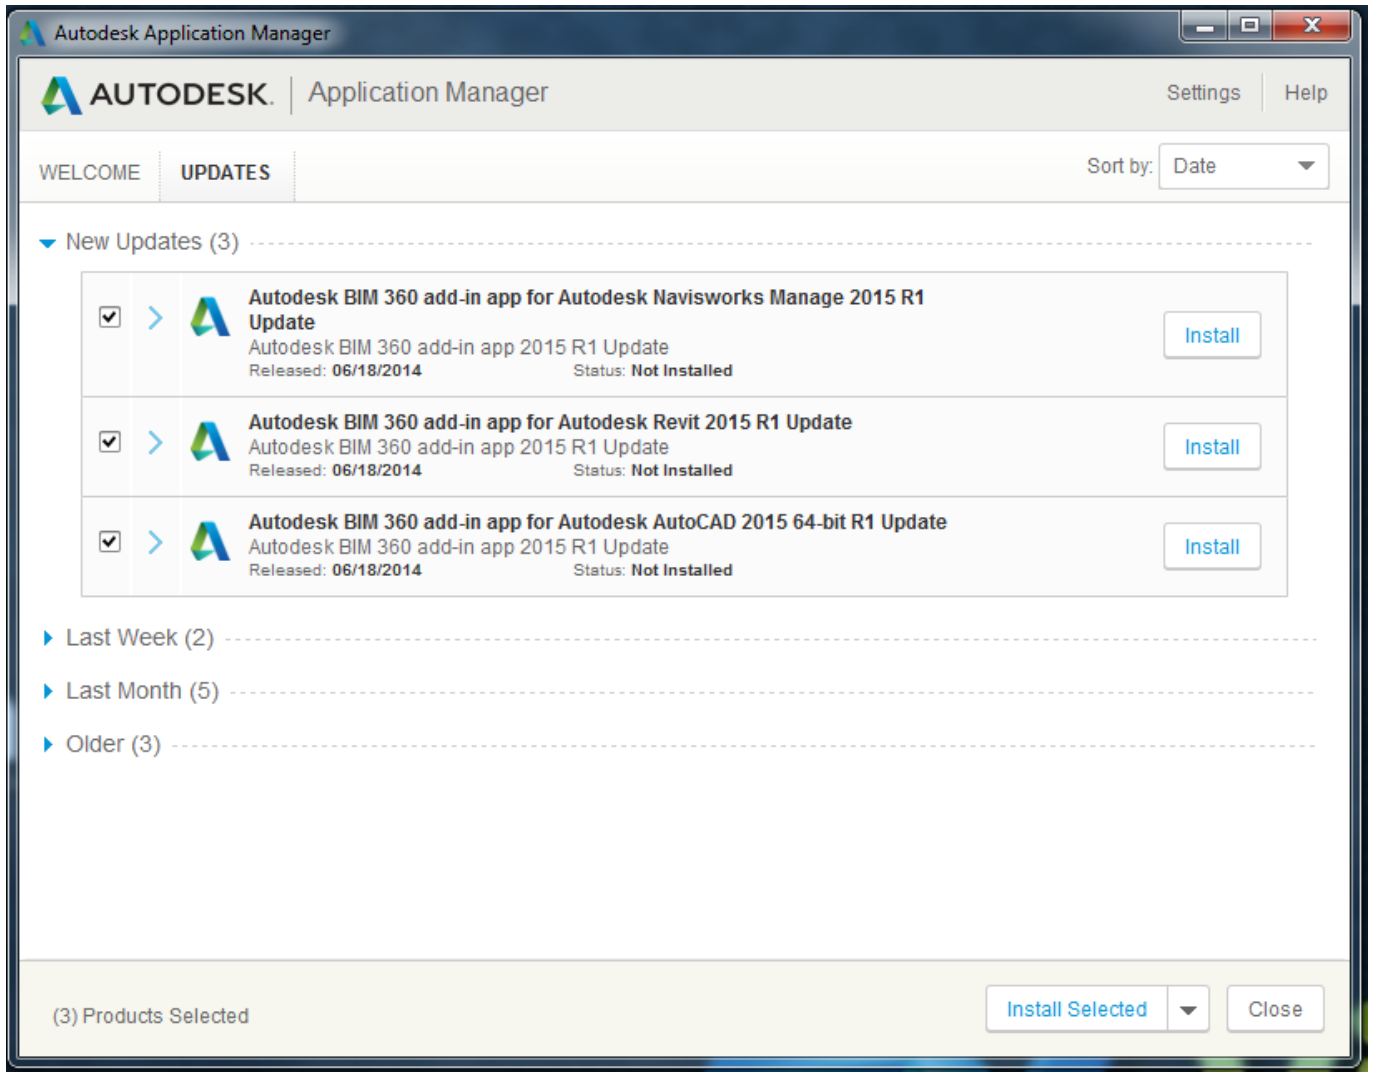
Autodesk Application Manager

AUTODESK. Application Manager

Settings Help

WELCOME UPDATES

Sort by: Date

New Updates (3)

Autodesk BIM 360 add-in app for Autodesk Navisworks Manage 2015 R1 Update
Autodesk BIM 360 add-in app 2015 R1 Update
Released: 06/18/2014 Status: Not Installed
Install

Autodesk BIM 360 add-in app for Autodesk Revit 2015 R1 Update
Autodesk BIM 360 add-in app 2015 R1 Update
Released: 06/18/2014 Status: Not Installed
Install

Autodesk BIM 360 add-in app for Autodesk AutoCAD 2015 64-bit R1 Update
Autodesk BIM 360 add-in app 2015 R1 Update
Released: 06/18/2014 Status: Not Installed
Install

Last Week (2)

Last Month (5)

Older (3)

(3) Products Selected

Install Selected

Close